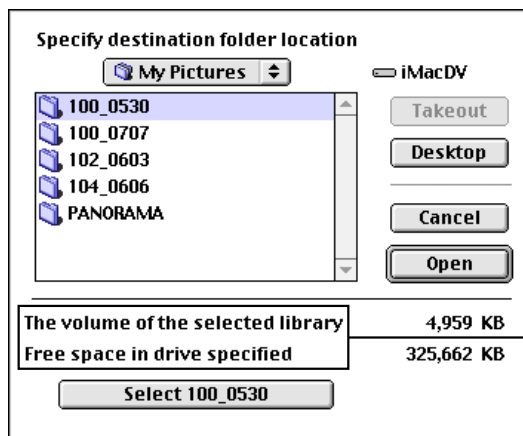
Specify destination folder location

My Pictures

iMacDV

100_0530
100_0707
102_0603
104_0606
PANORAMA

Takeout

Desktop

Cancel

Open

The volume of the selected library 4,959 KB
Free space in drive specified 325,662 KB

Select 100_0530